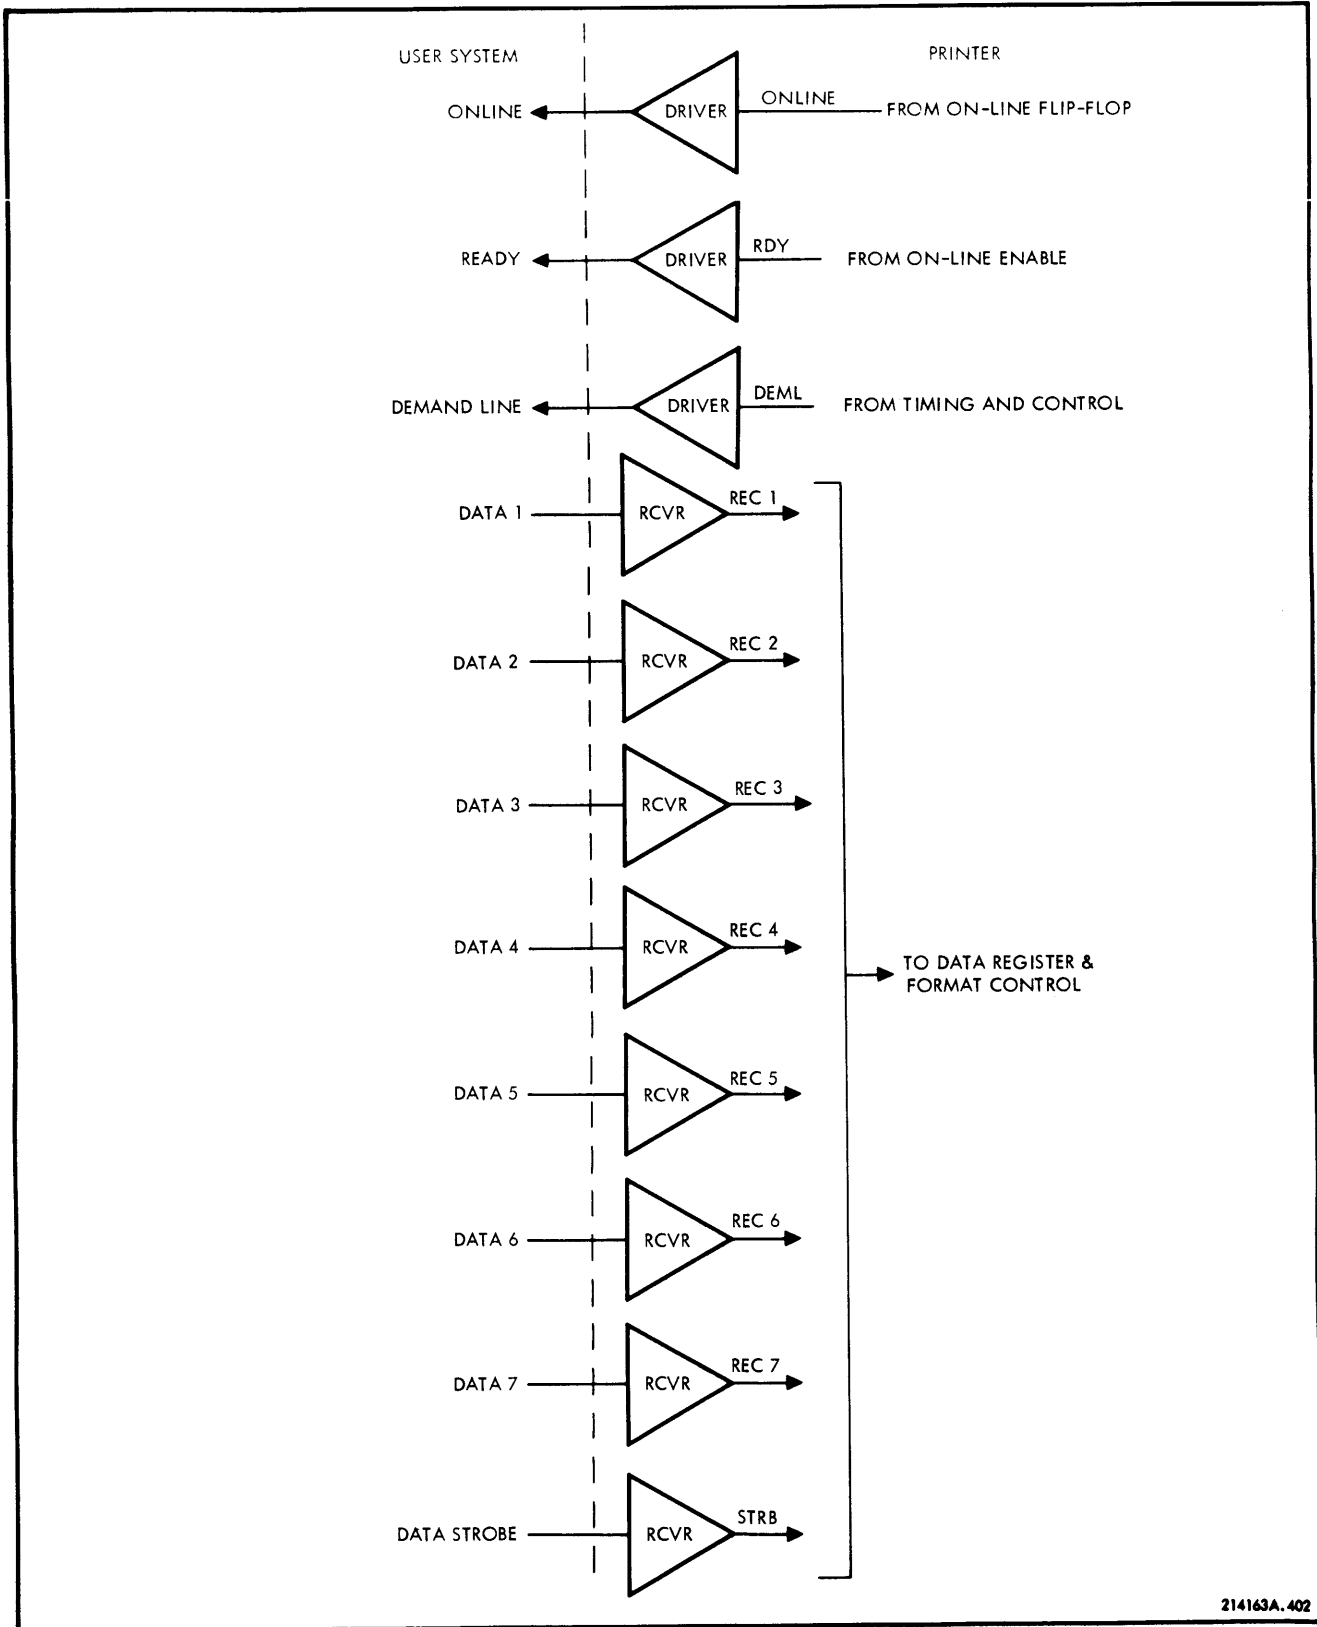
USER SYSTEM

PRINTER

ONLINE

DRIVER

ONLINE

FROM ON-LINE FLIP-FLOP

READY

DRIVER

RDY

FROM ON-LINE ENABLE

DEMAND LINE

DRIVER

DEML

FROM TIMING AND CONTROL

DATA 1

RCVR

REC 1

DATA 2

RCVR

REC 2

DATA 3

RCVR

REC 3

DATA 4

RCVR

REC 4

TO DATA REGISTER & FORMAT CONTROL

DATA 5

RCVR

REC 5

DATA 6

RCVR

REC 6

DATA 7

RCVR

REC 7

DATA STROBE

RCVR

STRB

214163A.402